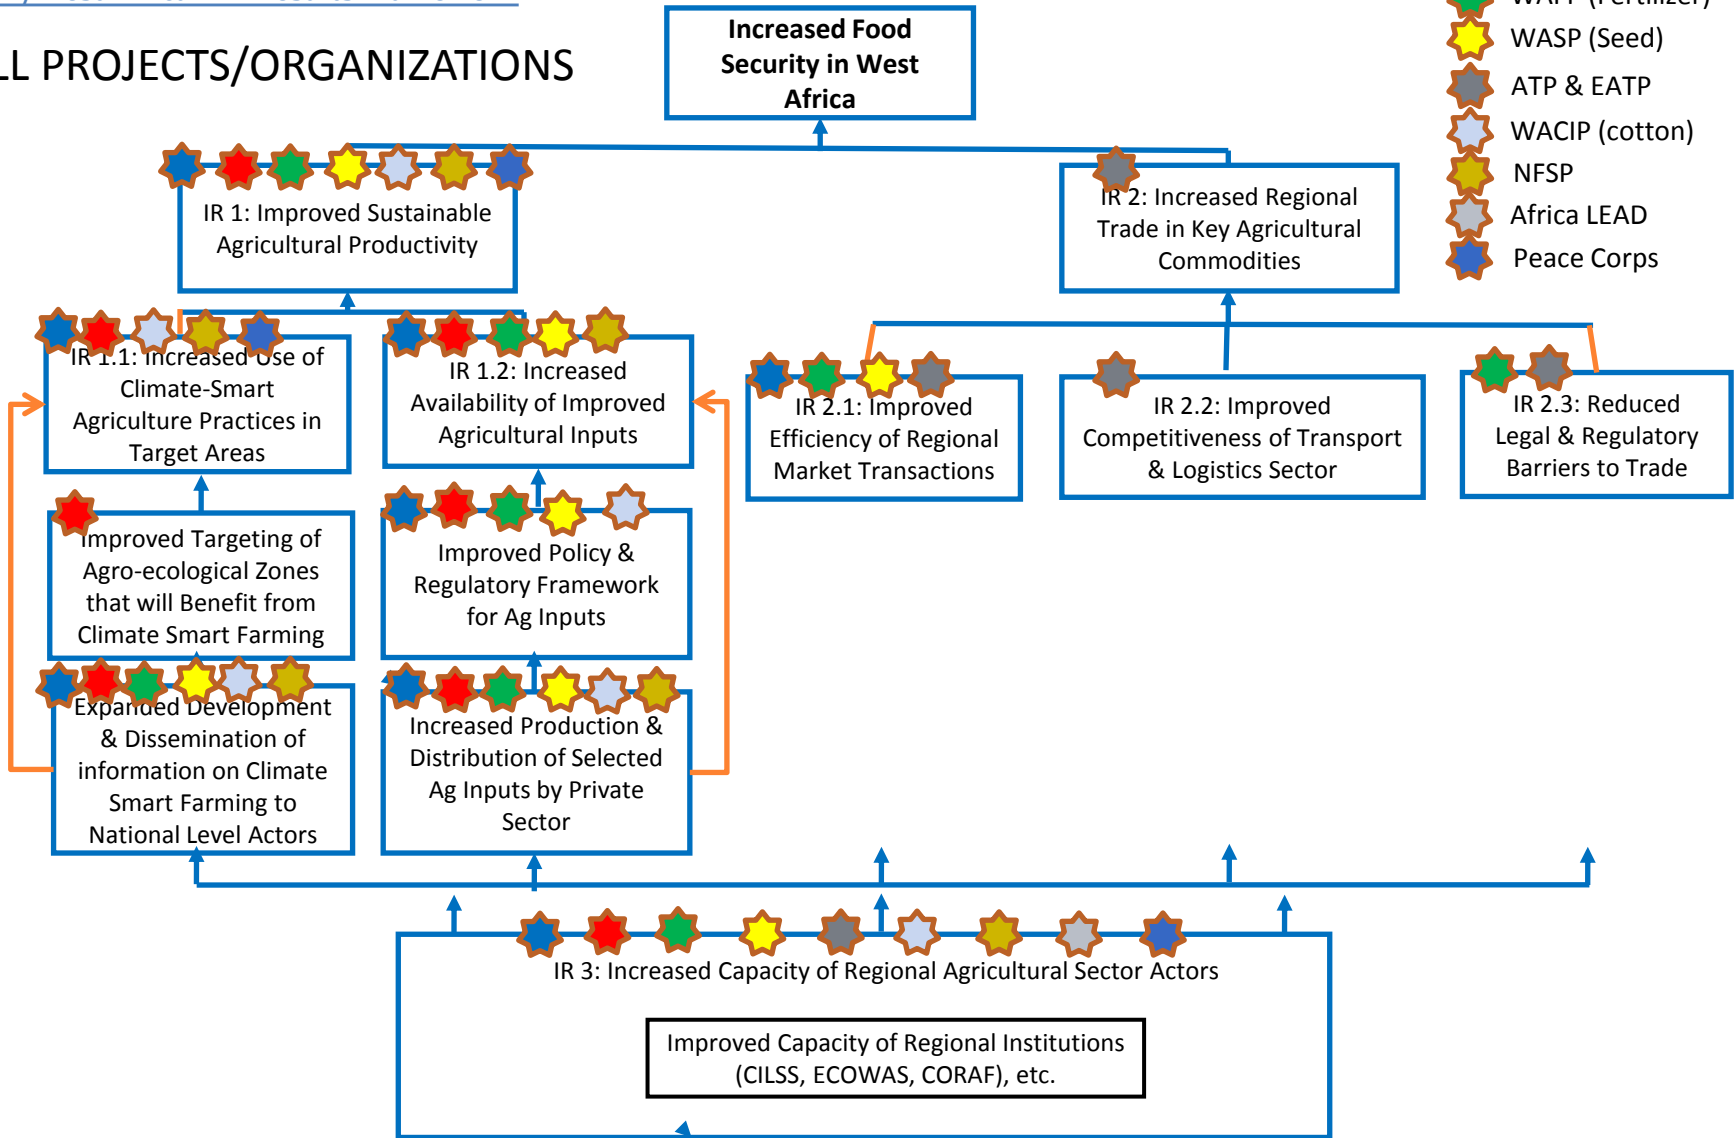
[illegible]

LL PROJECTS/ORGANIZATIONS

Increased Food Security in West Africa

WAFP (Fertilizer)
WASP (Seed)
ATP & EATP
WACIP (cotton)
NFSP
Africa LEAD
Peace Corps

IR 1: Improved Sustainable Agricultural Productivity

IR 2: Increased Regional Trade in Key Agricultural Commodities

IR 1.1: Increased Use of Climate-Smart Agriculture Practices in Target Areas

IR 1.2: Increased Availability of Improved Agricultural Inputs

IR 2.1: Improved Efficiency of Regional Market Transactions

IR 2.2: Improved Competitiveness of Transport & Logistics Sector

IR 2.3: Reduced Legal & Regulatory Barriers to Trade

Improved Targeting of Agro-ecological Zones that will Benefit from Climate Smart Farming

Improved Policy & Regulatory Framework for Ag Inputs

Expanded Development & Dissemination of information on Climate Smart Farming to National Level Actors

Increased Production & Distribution of Selected Ag Inputs by Private Sector

IR 3: Increased Capacity of Regional Agricultural Sector Actors

Improved Capacity of Regional Institutions (CILSS, ECOWAS, CORAF), etc.